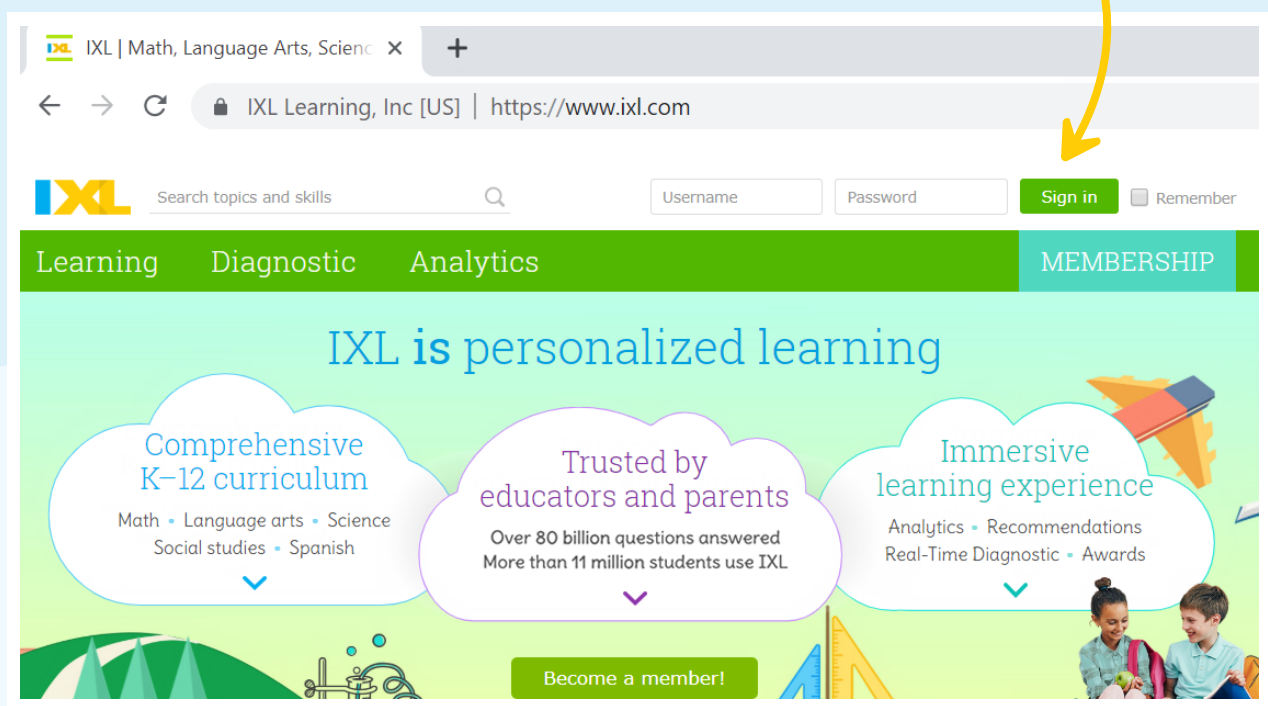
IXL | Math, Language Arts, Scienc ×
+
IXL Learning, Inc [US] | https://www.ixl.com

IXL
Search topics and skills
Username
Password
Sign in
Remember

Learning
Diagnostic
Analytics
MEMBERSHIP

IXL is personalized learning

Comprehensive K–12 curriculum
Math • Language arts • Science
Social studies • Spanish

Trusted by educators and parents
Over 80 billion questions answered
More than 11 million students use IXL

Immersive learning experience
Analytics • Recommendations
Real-Time Diagnostic • Awards

Become a member!